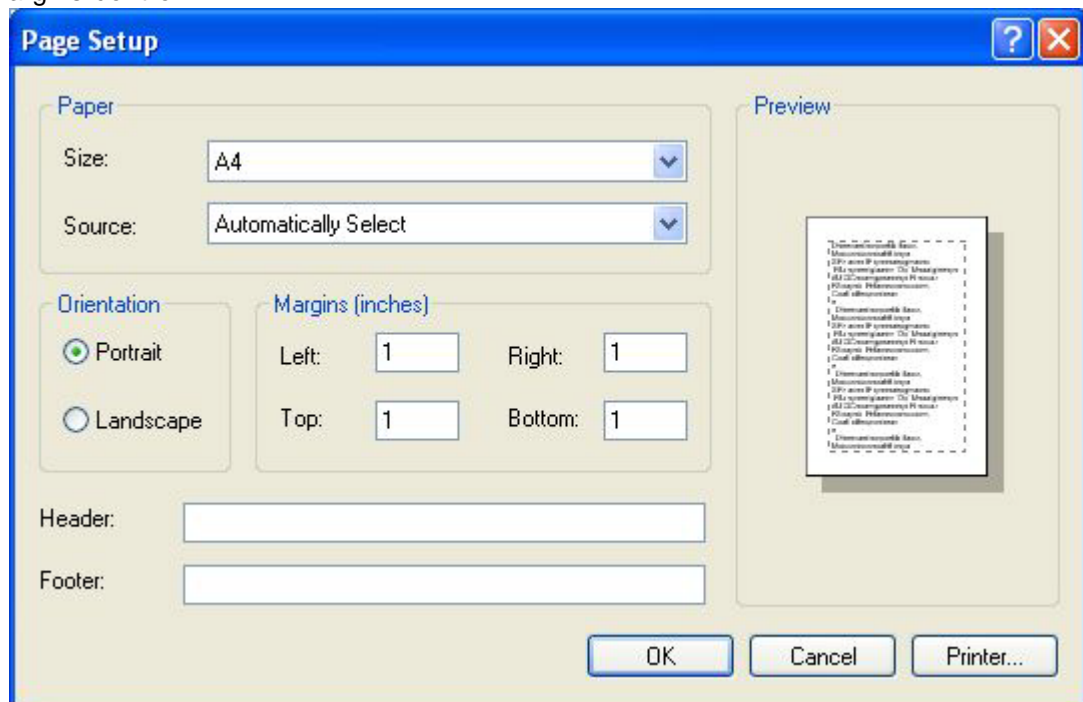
Page Setup

Paper

Size: A4

Source: Automatically Select

Orientation

Portrait

Landscape

Margins (inches)

Left: 1

Right: 1

Top: 1

Bottom: 1

Header:

Footer:

Preview

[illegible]

OK

Cancel

Printer...